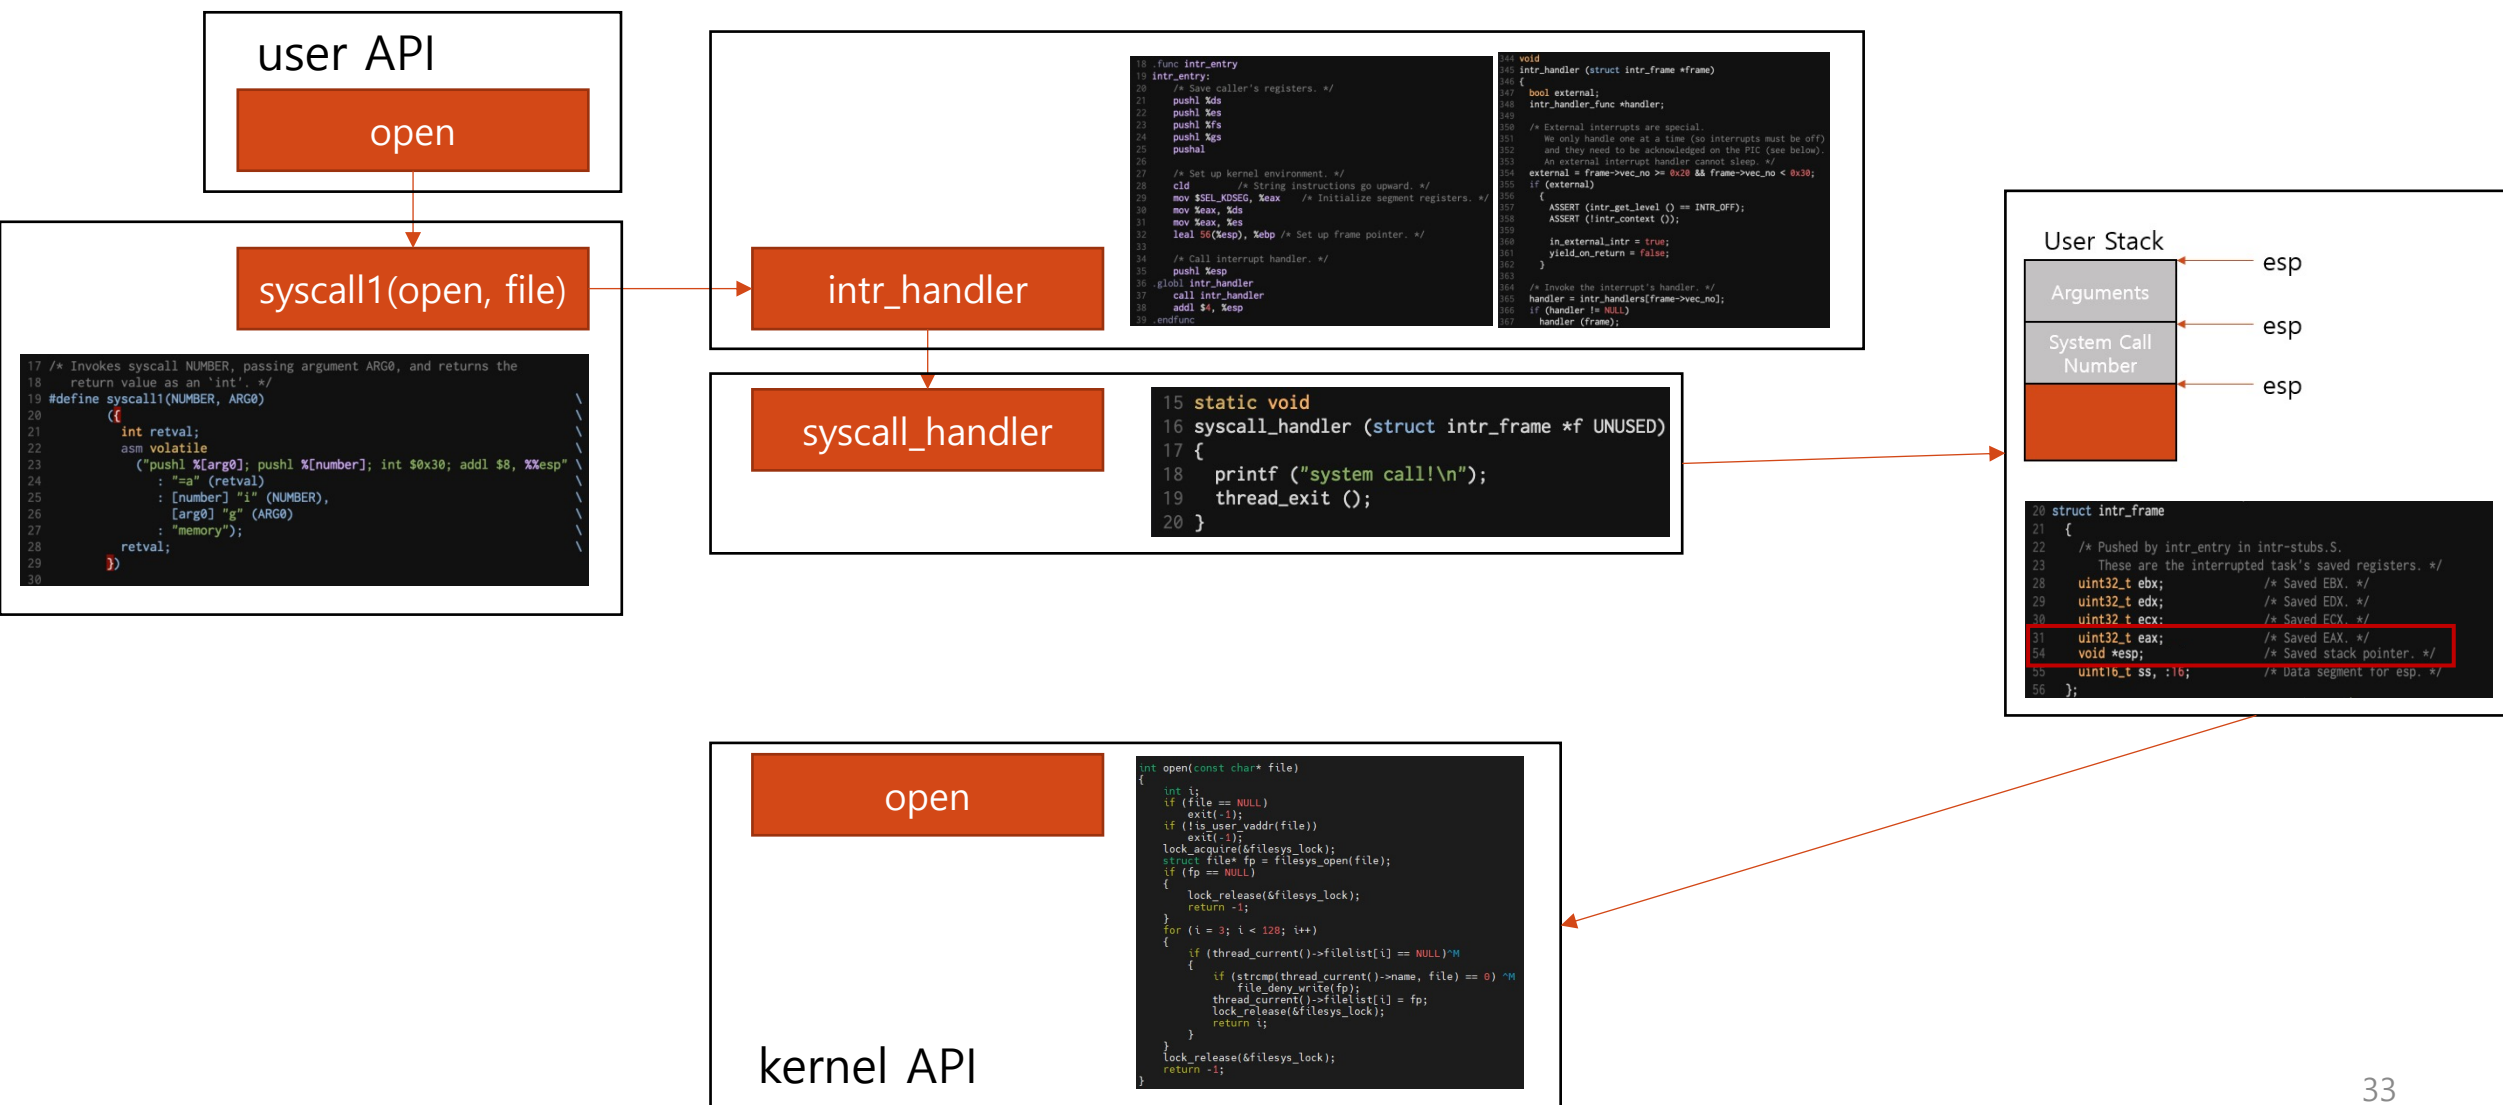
user API

open

syscall1(open, file)

17 /* Invokes syscall NUMBER, passing argument ARG0, and returns the
18    return value as an `int'. */
19 #define syscall1(NUMBER, ARG0)                                   \
20         ({                                                       \
21           int retval;                                            \
22           asm volatile                                           \
23             ("pushl %[arg0]; pushl %[number]; int $0x30; addl $8, %%esp" \
24              : "=a" (retval)                                      \
25              : [number] "i" (NUMBER),                             \
26                [arg0] "g" (ARG0)                                 \
27              : "memory");                                         \
28           retval;                                                \
29         })
30

intr_handler

18 .func intr_entry
19 intr_entry:
20     /* Save caller's registers. */
21     pushl %ds
22     pushl %es
23     pushl %fs
24     pushl %gs
25     pushal
26
27     /* Set up kernel environment. */
28     cld            /* String instructions go upward. */
29     mov $SEL_KDSEG, %eax    /* Initialize segment registers. */
30     mov %eax, %ds
31     mov %eax, %es
32     leal 56(%esp), %ebp /* Set up frame pointer. */
33
34     /* Call interrupt handler. */
35     pushl %esp
36 .globl intr_handler
37     call intr_handler
38     addl $4, %esp
39 .endfunc

344 void
345 intr_handler (struct intr_frame *frame)
346 {
347   bool external;
348   intr_handler_func *handler;
349
350   /* External interrupts are special.
351      We only handle one at a time (so interrupts must be off)
352      and they need to be acknowledged on the PIC (see below).
353      An external interrupt handler cannot sleep. */
354   external = frame->vec_no >= 0x20 && frame->vec_no < 0x30;
355   if (external)
356     {
357       ASSERT (intr_get_level () == INTR_OFF);
358       ASSERT (!intr_context ());
359
360       in_external_intr = true;
361       yield_on_return = false;
362     }
363
364   /* Invoke the interrupt's handler. */
365   handler = intr_handlers[frame->vec_no];
366   if (handler != NULL)
367     handler (frame);

syscall_handler

15 static void
16 syscall_handler (struct intr_frame *f UNUSED)
17 {
18   printf ("system call!\n");
19   thread_exit ();
20 }

User Stack

Arguments

System Call Number

esp

esp

esp

20 struct intr_frame
21   {
22     /* Pushed by intr_entry in intr-stubs.S.
23        These are the interrupted task's saved registers. */
28     uint32_t ebx;            /* Saved EBX. */
29     uint32_t edx;            /* Saved EDX. */
30     uint32_t ecx;            /* Saved ECX. */
31     uint32_t eax;            /* Saved EAX. */
54     void *esp;               /* Saved stack pointer. */
55     uint16_t ss, :16;        /* Data segment for esp. */
56   };

open

kernel API

int open(const char* file)
{
  int i;
  if (file == NULL)
    exit(-1);
  if (!is_user_vaddr(file))
    exit(-1);
  lock_acquire(&filesys_lock);
  struct file* fp = filesys_open(file);
  if (fp == NULL)
  {
    lock_release(&filesys_lock);
    return -1;
  }
  for (i = 3; i < 128; i++)
  {
    if (thread_current()->filelist[i] == NULL)^M
    {
      if (strcmp(thread_current()->name, file) == 0) ^M
        file_deny_write(fp);
      thread_current()->filelist[i] = fp;
      lock_release(&filesys_lock);
      return i;
    }
  }
  lock_release(&filesys_lock);
  return -1;
}

33